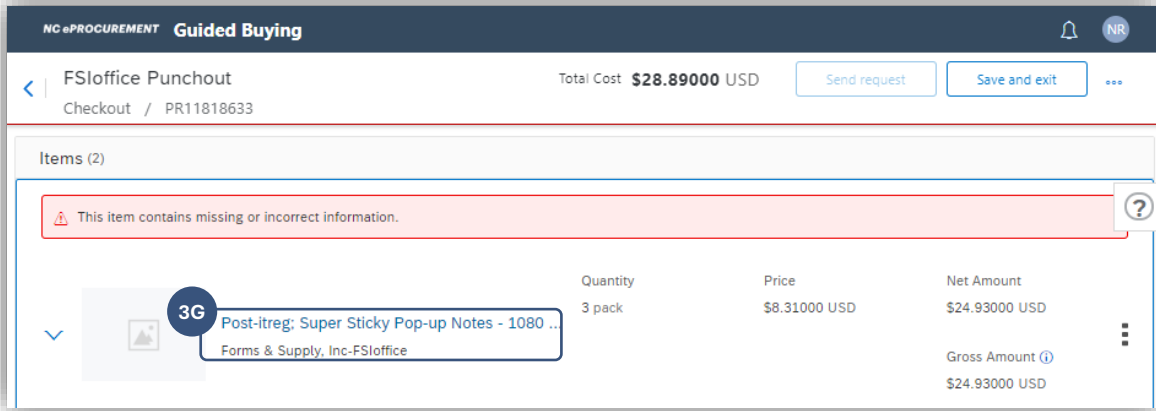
NC ePROCUREMENT Guided Buying

NR

FSIoffice Punchout
Checkout / PR11818633

Total Cost $28.89000 USD

Send request

Save and exit

Items (2)

This item contains missing or incorrect information.

3G

Post-itreg; Super Sticky Pop-up Notes - 1080 ...
Forms & Supply, Inc-FSIoffice

Quantity
3 pack

Price
$8.31000 USD

Net Amount
$24.93000 USD

Gross Amount
$24.93000 USD